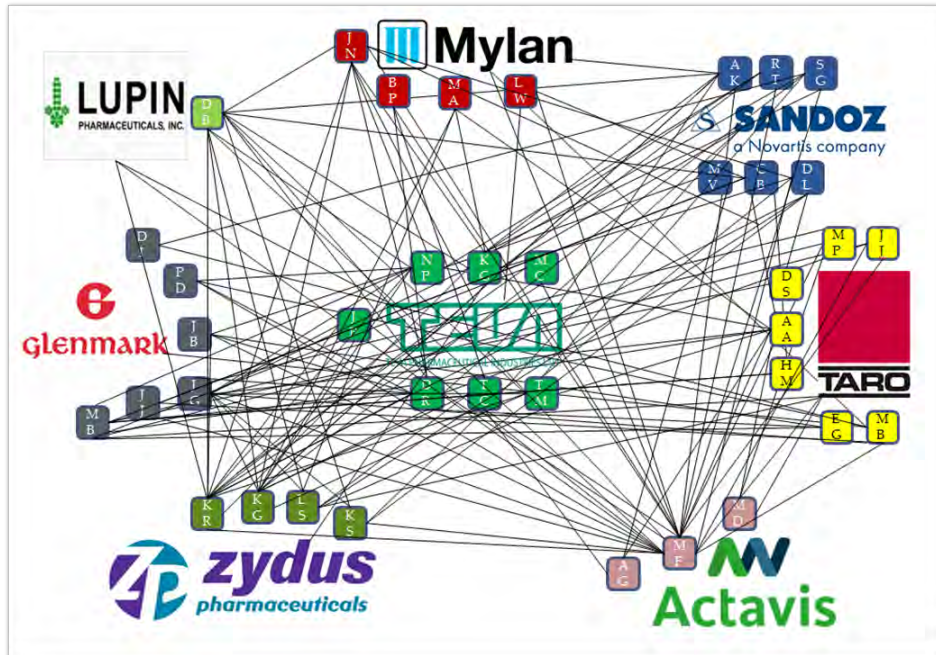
J N
Mylan
B P
M A
L W
LUPIN PHARMACEUTICALS, INC.
D B
A K
R T
S G
SANDOZ a Novartis company
M V
C B
D L
D
P D
GLENMARK
J B
M B
J J
J G
N P
K G
M C
J K
TEVA
PHARMACEUTICAL INDUSTRIES LTD.
D R
T C
T M
M P
J J
D S
A A
H M
TARO
E G
M B
K R
K G
L S
K S
zydus pharmaceuticals
A G
M F
M D
Actavis